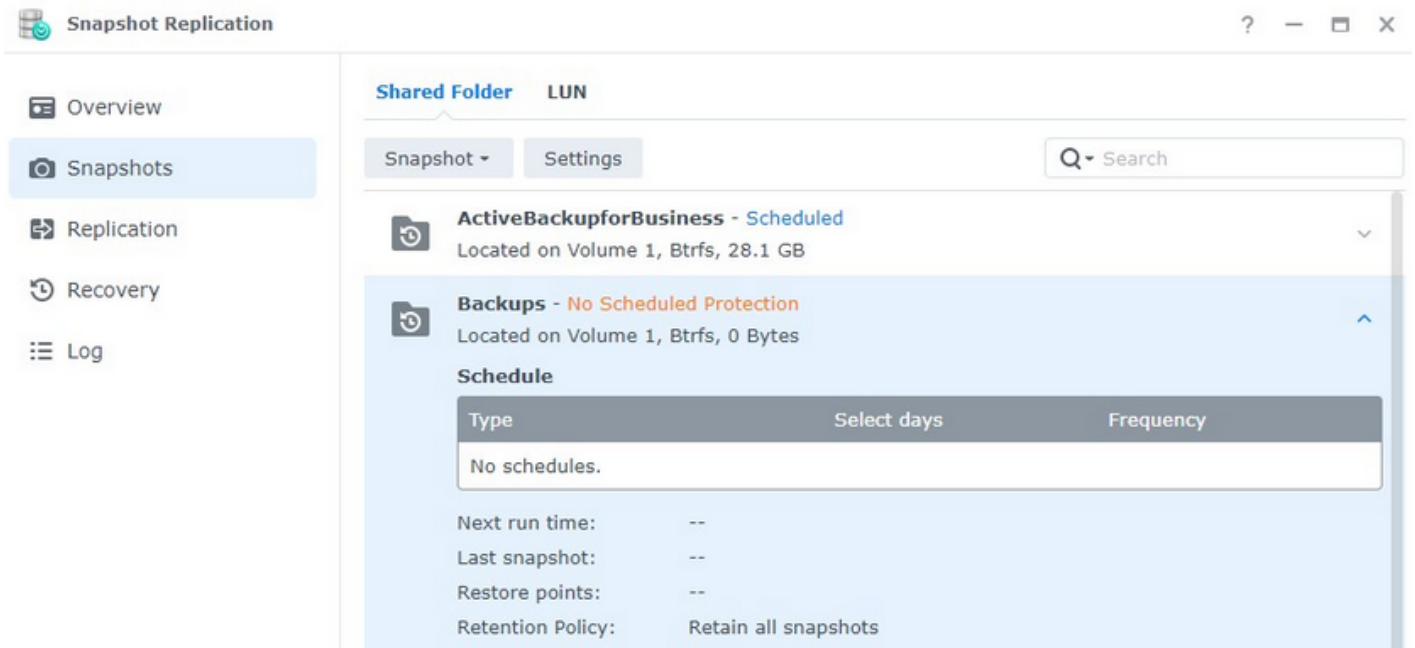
Snapshot Replication

? — ☐ X

Overview

Snapshots

Replication

Recovery

Log

Shared Folder LUN

Snapshot ▾ Settings

Search

ActiveBackupforBusiness - Scheduled
Located on Volume 1, Btrfs, 28.1 GB

Backups - No Scheduled Protection
Located on Volume 1, Btrfs, 0 Bytes

Schedule

| Type | Select days | Frequency |
|---|---|---|
| No schedules. | | |

Next run time: --
Last snapshot: --
Restore points: --
Retention Policy: Retain all snapshots